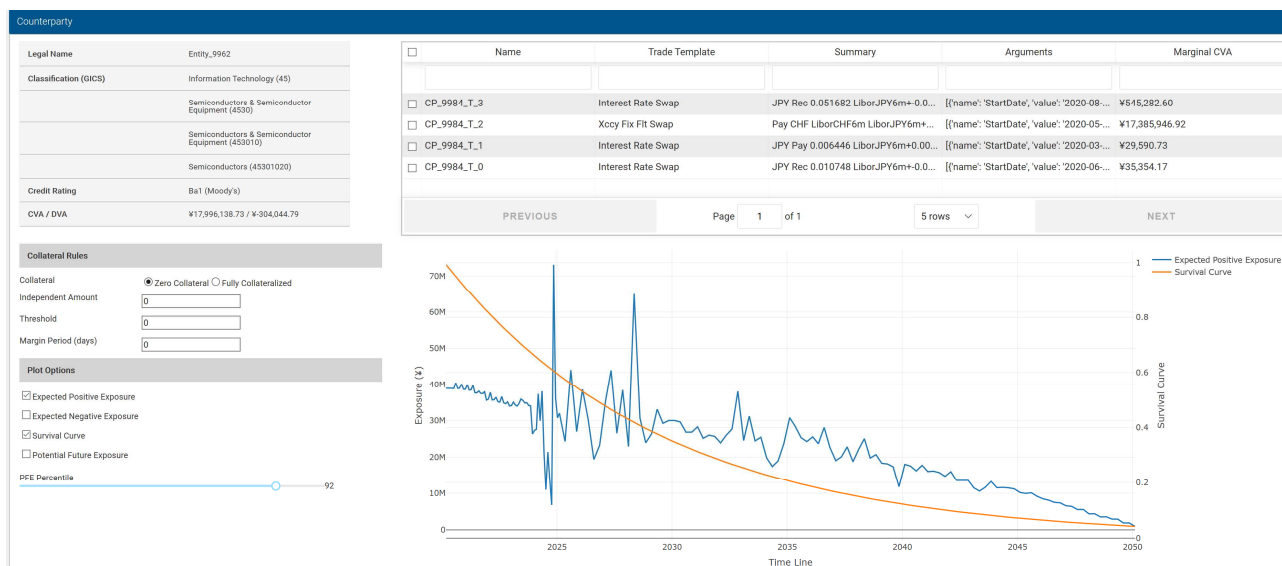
Counterparty

| | |
|---|---|
| Legal Name | Entity_9962 |
| Classification (GICS) | Information Technology (45) |
| | Semiconductors & Semiconductor Equipment (4530) |
| | Semiconductors & Semiconductor Equipment (453010) |
| | Semiconductors (45301020) |
| Credit Rating | Ba1 (Moody's) |
| CVA / DVA | ¥17,996,138.73 / ¥-304,044.79 |

Collateral Rules

Collateral ◉ Zero Collateral ○ Fully Collateralized

Independent Amount 0

Threshold 0

Margin Period (days) 0

Plot Options

☑ Expected Positive Exposure

☐ Expected Negative Exposure

☑ Survival Curve

☐ Potential Future Exposure

PFE Percentile 92

| ☐ | Name | Trade Template | Summary | Arguments | Marginal CVA |
|---|---|---|---|---|---|
| ☐ | CP_9984_T_3 | Interest Rate Swap | JPY Rec 0.051682 LiborJPY6m+-0.0... | [{'name': 'StartDate', 'value': '2020-08-... | ¥545,282.60 |
| ☐ | CP_9984_T_2 | Xccy Fix Flt Swap | Pay CHF LiborCHF6m LiborJPY6m+... | [{'name': 'StartDate', 'value': '2020-05-... | ¥17,385,946.92 |
| ☐ | CP_9984_T_1 | Interest Rate Swap | JPY Pay 0.006446 LiborJPY6m+0.00... | [{'name': 'StartDate', 'value': '2020-03-... | ¥29,590.73 |
| ☐ | CP_9984_T_0 | Interest Rate Swap | JPY Rec 0.010748 LiborJPY6m+-0.0... | [{'name': 'StartDate', 'value': '2020-06-... | ¥35,354.17 |

PREVIOUS Page 1 of 1 5 rows NEXT

Expected Positive Exposure
Survival Curve

70M
60M
50M
40M
30M
20M
10M
0
Exposure (¥)

1
0.8
0.6
0.4
0.2
0
Survival Curve

2025 2030 2035 2040 2045 2050
Time Line